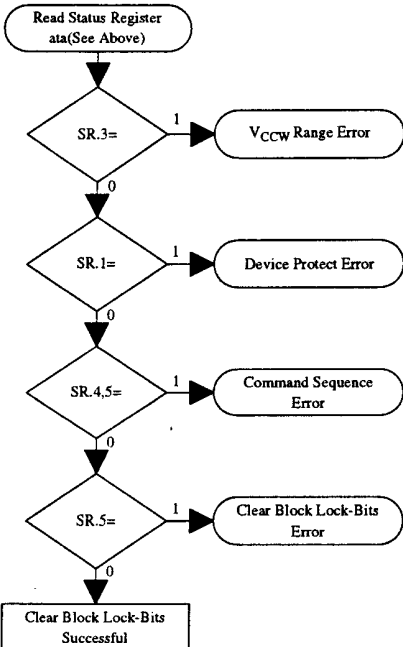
Read Status Register ata(See Above)

SR.3=

1

$V_{CCW}$ Range Error

0

SR.1=

1

Device Protect Error

0

SR.4,5=

1

Command Sequence Error

0

SR.5=

1

Clear Block Lock-Bits Error

0

Clear Block Lock-Bits Successful